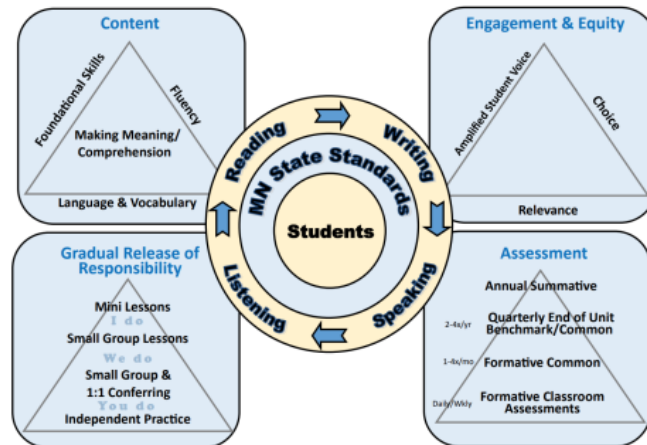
Content

Foundational Skills

Fluency

Making Meaning/ Comprehension

Language & Vocabulary

Engagement & Equity

Amplified Student Voice

Choice

Relevance

Reading

Writing

MN State Standards

Students

Listening

Speaking

Gradual Release of Responsibility

Mini Lessons

I do

Small Group Lessons

We do

Small Group & 1:1 Conferring

You do

Independent Practice

Assessment

Annual Summative

2-4x/yr

Quarterly End of Unit Benchmark/Common

1-4x/mo

Formative Common

Daily/Wkly

Formative Classroom Assessments